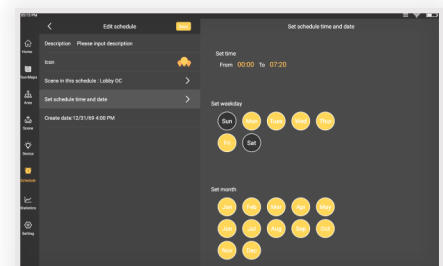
05:15 PM

<

Edit schedule

Save

Set schedule time and date

Home

Description Please input description

Icon

Scan/Maps

Scene in this schedule : Lobby OC

>

Area

Set schedule time and date

>

Scene

Create date:12/31/69 4:00 PM

Device

Schedule

Statistics

Setting

Set time

From 00:00 To 07:20

Set weekday

Sun

Mon

Tues

Wed

Thur

Fri

Sat

Set month

Jan

Feb

Mar

Apr

May

Jun

Jul

Aug

Sep

Oct

Nov

Dec